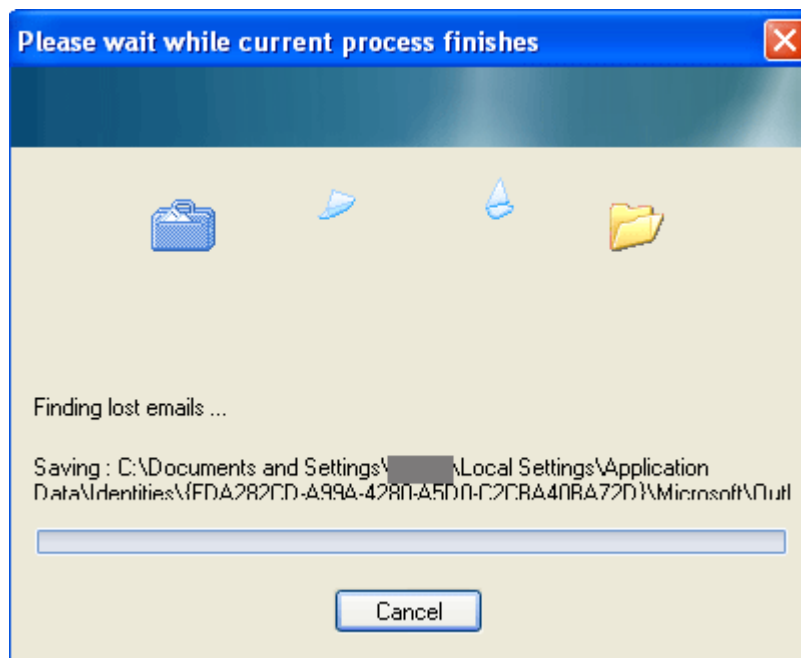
Please wait while current process finishes

Finding lost emails ...

Saving : C:\Documents and Settings\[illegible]\Local Settings\Application Data\Identities\{FDA282CD-A99A-4280-A5D0-C2CBA40BA72D}\Microsoft\Outl

Cancel